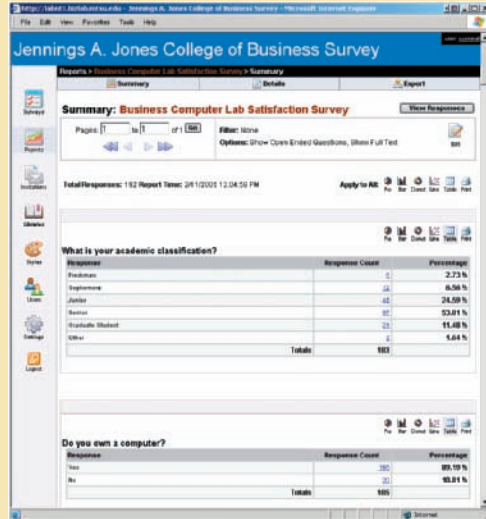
http://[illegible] - Jennings A. Jones College of Business Survey - Microsoft Internet Explorer

File Edit View Favorites Tools Help

Jennings A. Jones College of Business Survey

Reports > Business Computer Lab Satisfaction Survey > Summary

Summary | Details | Export

Surveys

Reports

Invitations

Libraries

Styles

Users

Settings

Logout

Summary: Business Computer Lab Satisfaction Survey

View Responses

Pages: 1 to 1 of 1 Go

Filter: None

Options: Show Open Ended Questions, Show Full Text

Edit

Total Responses: 192 Report Time: 2/11/2001 12:04:59 PM

Apply to All: Pie Bar Donut Line Table Print

Pie Bar Donut Line Table Print

What is your academic classification?

| Response | Response Count | Percentage |
|---|---|---|
| Freshman | 5 | 2.73 % |
| Sophomore | 12 | 6.56 % |
| Junior | 45 | 24.59 % |
| Senior | 97 | 53.01 % |
| Graduate Student | 21 | 11.48 % |
| Other | 3 | 1.64 % |
| | Totals | 183 |

Pie Bar Donut Line Table Print

Do you own a computer?

| Response | Response Count | Percentage |
|---|---|---|
| Yes | 165 | 89.19 % |
| No | 20 | 10.81 % |
| | Totals | 185 |

Internet